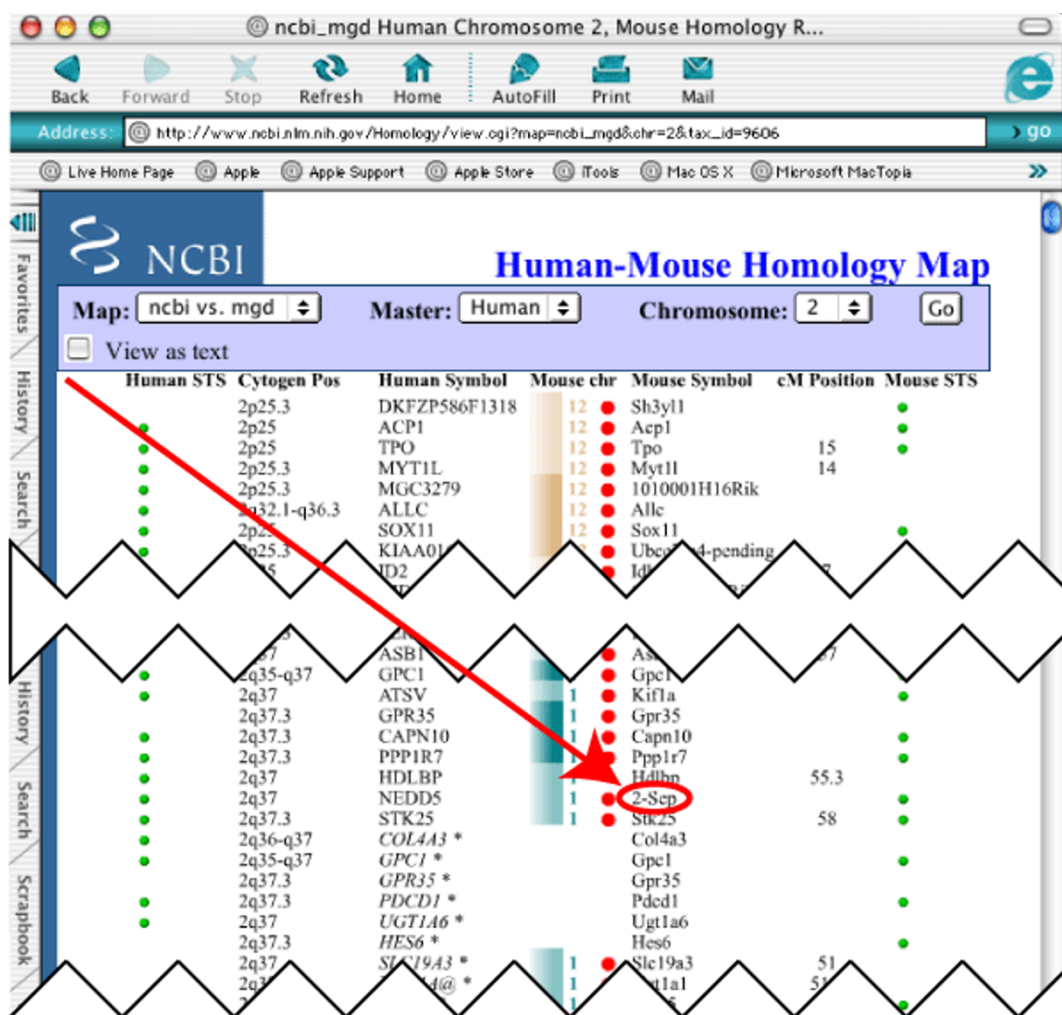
ncbi_mgd Human Chromosome 2, Mouse Homology R...

Back Forward Stop Refresh Home AutoFill Print Mail

Address: http://www.ncbi.nlm.nih.gov/Homology/view.cgi?map=ncbi_mgd&chr=2&tax_id=9606 go

Live Home Page Apple Apple Support Apple Store iTools Mac OS X Microsoft MacTopia

Favorites History Search History Search Scrapbook

NCBI

Human-Mouse Homology Map

Map: ncbi vs. mgd Master: Human Chromosome: 2 Go

View as text

| Human STS | Cytogen Pos | Human Symbol | Mouse chr | Mouse Symbol | cM Position | Mouse STS |
|---|---|---|---|---|---|---|
| | 2p25.3 | DKFZP586F1318 | 12 | Sh3yl1 | | • |
| • | 2p25 | ACP1 | 12 | Acp1 | | • |
| • | 2p25 | TPO | 12 | Tpo | 15 | • |
| • | 2p25.3 | MYT1L | 12 | Myt1l | 14 | |
| • | 2p25.3 | MGC3279 | 12 | 1010001H16Rik | | |
| • | 2q32.1-q36.3 | ALLC | 12 | Allc | | |
| • | 2p25 | SOX11 | 12 | Sox11 | | • |
| • | 2p25.3 | KIAA01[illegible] | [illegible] | Ubce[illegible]-pending | | |
| | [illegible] | ID2 | | Id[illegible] | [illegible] | |
| | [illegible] | ASB1 | | As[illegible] | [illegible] | |
| • | 2q35-q37 | GPC1 | | Gpc1 | | |
| • | 2q37 | ATSV | 1 | Kif1a | | • |
| | 2q37.3 | GPR35 | 1 | Gpr35 | | |
| • | 2q37.3 | CAPN10 | 1 | Capn10 | | • |
| • | 2q37.3 | PPP1R7 | 1 | Ppp1r7 | | • |
| • | 2q37 | HDLBP | 1 | Hdlbp | 55.3 | |
| • | 2q37 | NEDD5 | 1 | 2-Sep | | • |
| • | 2q37.3 | STK25 | 1 | Stk25 | 58 | • |
| • | 2q36-q37 | COL4A3 * | | Col4a3 | | |
| • | 2q35-q37 | GPC1 * | | Gpc1 | | • |
| | 2q37.3 | GPR35 * | | Gpr35 | | |
| • | 2q37.3 | PDCD1 * | | Pdcd1 | | • |
| • | 2q37 | UGT1A6 * | | Ugt1a6 | | • |
| | 2q37.3 | HES6 * | | Hes6 | | • |
| | 2q37 | SLC19A3 * | 1 | Slc19a3 | 51 | |
| | 2q3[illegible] | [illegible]@ * | 1 | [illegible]t1a1 | 5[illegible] | |